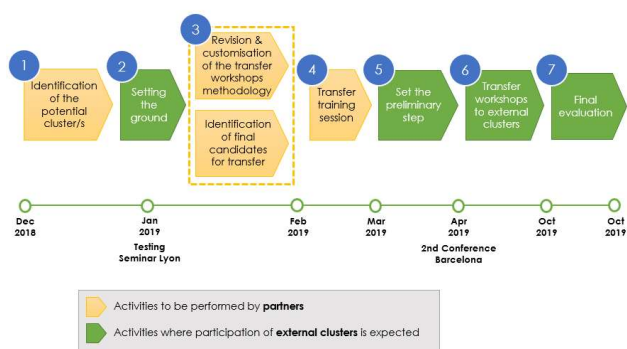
1
Identification of the potential cluster/s

2
Setting the ground

3
Revision & customisation of the transfer workshops methodology

Identification of final candidates for transfer

4
Transfer training session

5
Set the preliminary step

6
Transfer workshops to external clusters

7
Final evaluation

Dec 2018

Jan 2019
Testing Seminar Lyon

Feb 2019

Mar 2019

Apr 2019
2nd Conference Barcelona

Oct 2019

Oct 2019

Activities to be performed by **partners**

Activities where participation of **external clusters** is expected